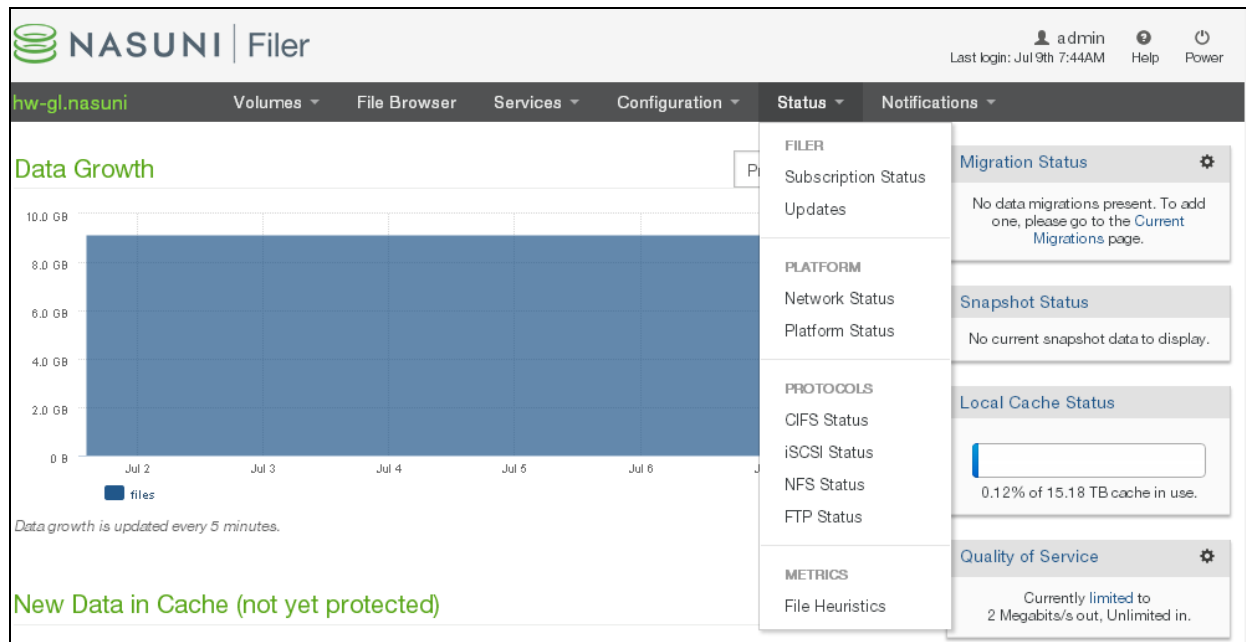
NASUNI | Filer

admin
Last login: Jul 9th 7:44AM
Help
Power

hw-gl.nasuni
Volumes
File Browser
Services
Configuration
Status
Notifications

Data Growth

P

10.0 GB
8.0 GB
6.0 GB
4.0 GB
2.0 GB
0 B
Jul 2
Jul 3
Jul 4
Jul 5
Jul 6
J
files

Data growth is updated every 5 minutes.

New Data in Cache (not yet protected)

FILER
Subscription Status
Updates

PLATFORM
Network Status
Platform Status

PROTOCOLS
CIFS Status
iSCSI Status
NFS Status
FTP Status

METRICS
File Heuristics

Migration Status

No data migrations present. To add one, please go to the Current Migrations page.

Snapshot Status

No current snapshot data to display.

Local Cache Status

0.12% of 15.18 TB cache in use.

Quality of Service

Currently limited to 2 Megabits/s out, Unlimited in.